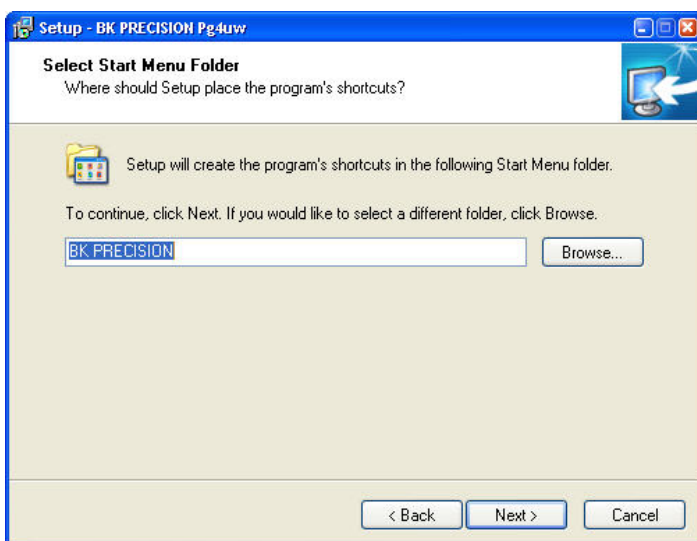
Setup - BK PRECISION Pg4uw

Select Start Menu Folder
Where should Setup place the program's shortcuts?

Setup will create the program's shortcuts in the following Start Menu folder.

To continue, click Next. If you would like to select a different folder, click Browse.

BK PRECISION

Browse...

< Back

Next >

Cancel